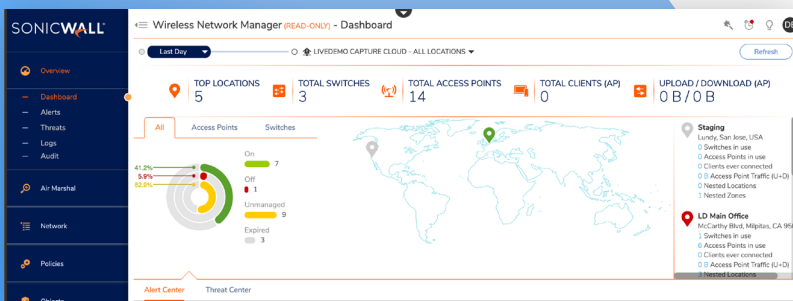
SONICWALL

Overview

Dashboard
Alerts
Threats
Logs
Audit

Air Marshal

Network

Policies

Objects

Wireless Network Manager (READ-ONLY) - Dashboard

Last Day

LIVEDEMO CAPTURE CLOUD - ALL LOCATIONS

Refresh

TOP LOCATIONS
5

TOTAL SWITCHES
3

TOTAL ACCESS POINTS
14

TOTAL CLIENTS (AP)
0

UPLOAD / DOWNLOAD (AP)
0 B / 0 B

All | Access Points | Switches

41.2%
5.9%
52.9%

On
7

Off
1

Unmanaged
9

Expired
3

Staging
Lundy, San Jose, USA
0 Switches in use
0 Access Points in use
0 Clients ever connected
0 B Access Point Traffic (U+D)
0 Nested Locations
1 Nested Zones

LD Main Office
McCarthy Blvd, Milpitas, CA 95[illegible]
1 Switches in use
6 Access Points in use
0 Clients ever connected
0 B Access Point Traffic (U+D)
3 Nested Locations

Alert Center
Threat Center